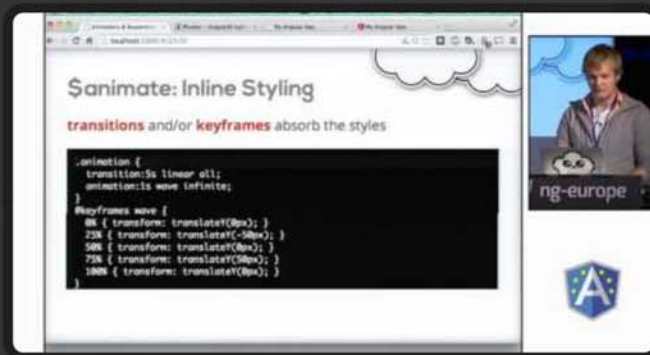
$animate: Inline Styling

transitions and/or keyframes absorb the styles

.animation {
  transition:5s linear all;
  animation:1s move infinite;
}
@keyframes move {
  0% { transform: translateY(0px); }
  25% { transform: translateY(-50px); }
  50% { transform: translateY(0px); }
  75% { transform: translateY(50px); }
  100% { transform: translateY(0px); }
}

ng-europe